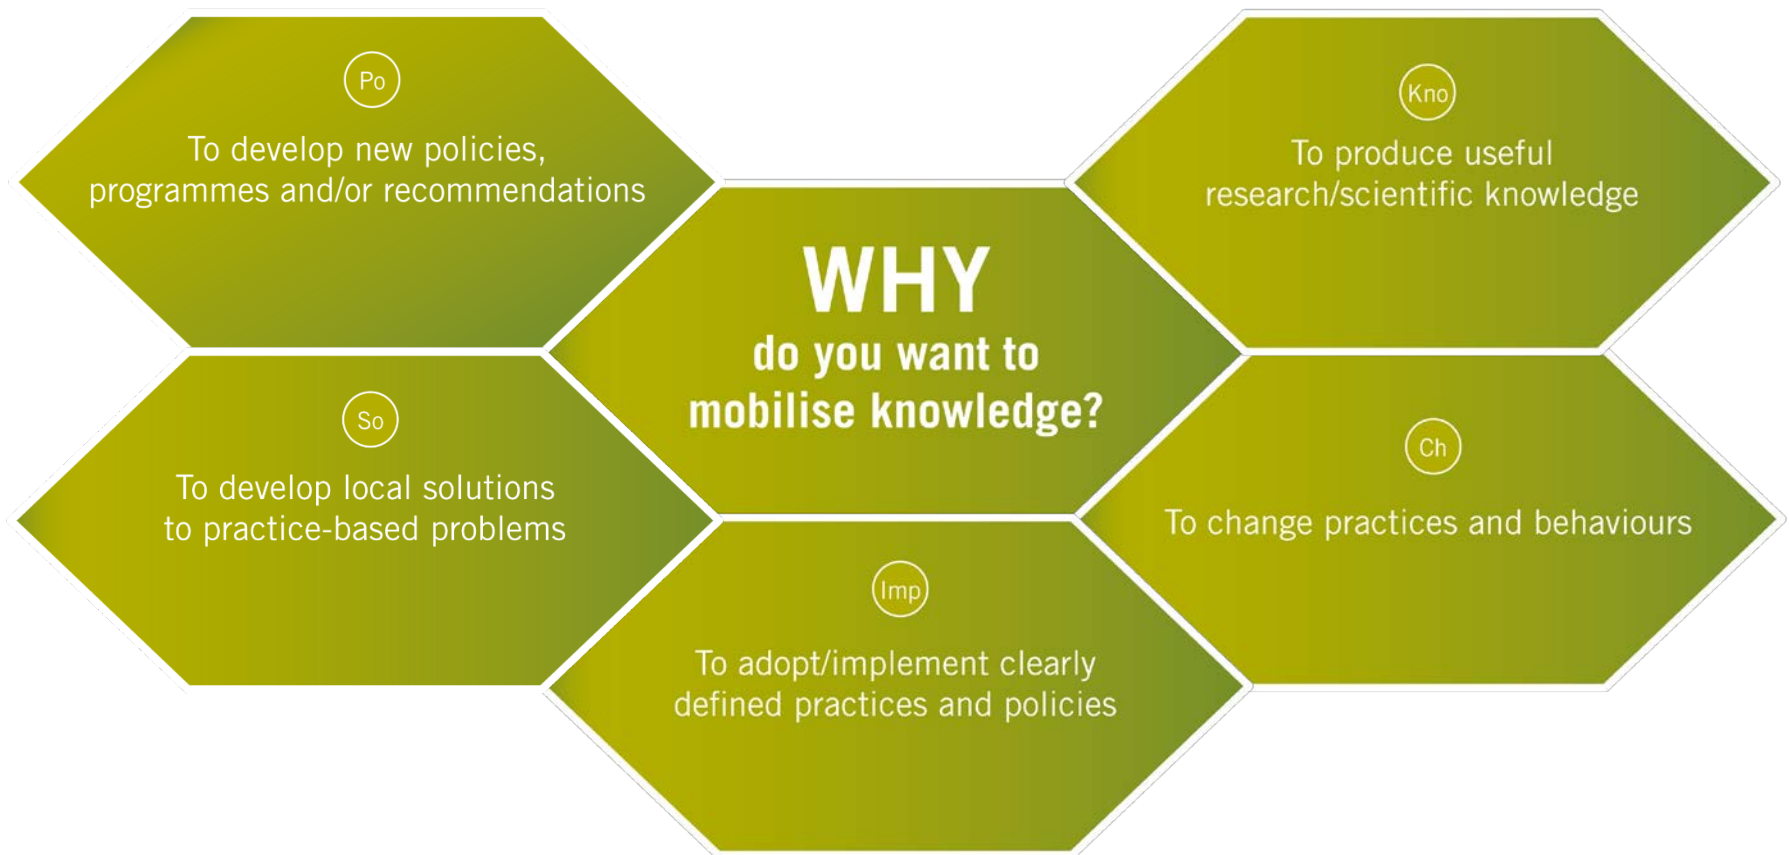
WHY
do you want to mobilise knowledge?

Po
To develop new policies, programmes and/or recommendations

Kno
To produce useful research/scientific knowledge

So
To develop local solutions to practice-based problems

Ch
To change practices and behaviours

Imp
To adopt/implement clearly defined practices and policies